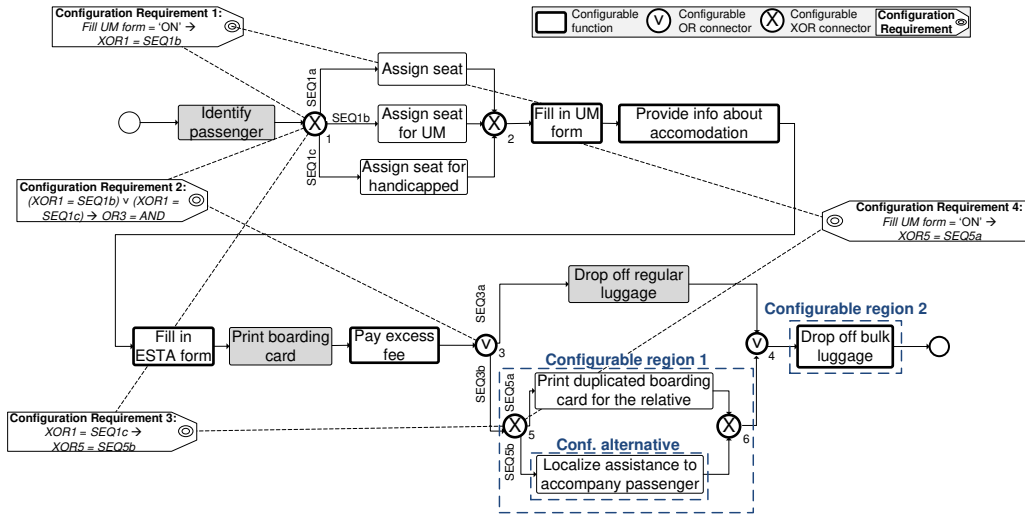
Configuration Requirement 1:
Fill UM form = 'ON' →
XOR1 = SEQ1b

Configurable function
V Configurable OR connector
X Configurable XOR connector
Configuration Requirement

Assign seat
SEQ1a
Identify passenger
X
1
SEQ1b
Assign seat for UM
X
2
Fill in UM form
Provide info about accomodation
SEQ1c
Assign seat for handicapped

Configuration Requirement 2:
(XOR1 = SEQ1b) v (XOR1 = SEQ1c) → OR3 = AND

Configuration Requirement 4:
Fill UM form = 'ON' →
XOR5 = SEQ5a

Drop off regular luggage
SEQ3a
Configurable region 2
Fill in ESTA form
Print boarding card
Pay excess fee
V
3
V
4
Drop off bulk luggage
Configurable region 1
SEQ3b
SEQ5a
Print duplicated boarding card for the relative

Configuration Requirement 3:
XOR1 = SEQ1c →
XOR5 = SEQ5b

X
5
X
6
Conf. alternative
SEQ5b
Localize assistance to accompany passenger